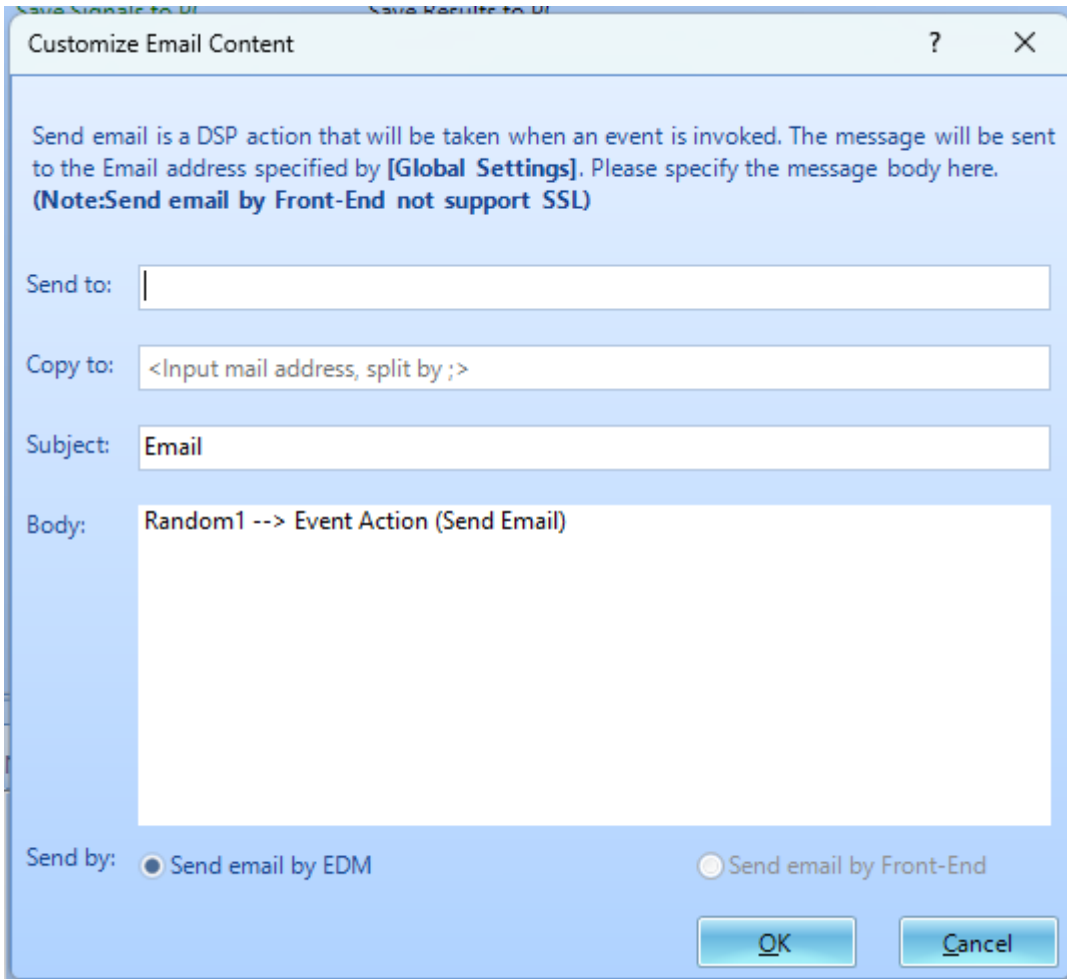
Save Signals to PC Save Results to PC

Customize Email Content ? ×

Send email is a DSP action that will be taken when an event is invoked. The message will be sent to the Email address specified by **[Global Settings]**. Please specify the message body here. **(Note:Send email by Front-End not support SSL)**

Send to:

Copy to: <Input mail address, split by ;>

Subject: Email

Body: Random1 --> Event Action (Send Email)

Send by: Send email by EDM Send email by Front-End

OK Cancel